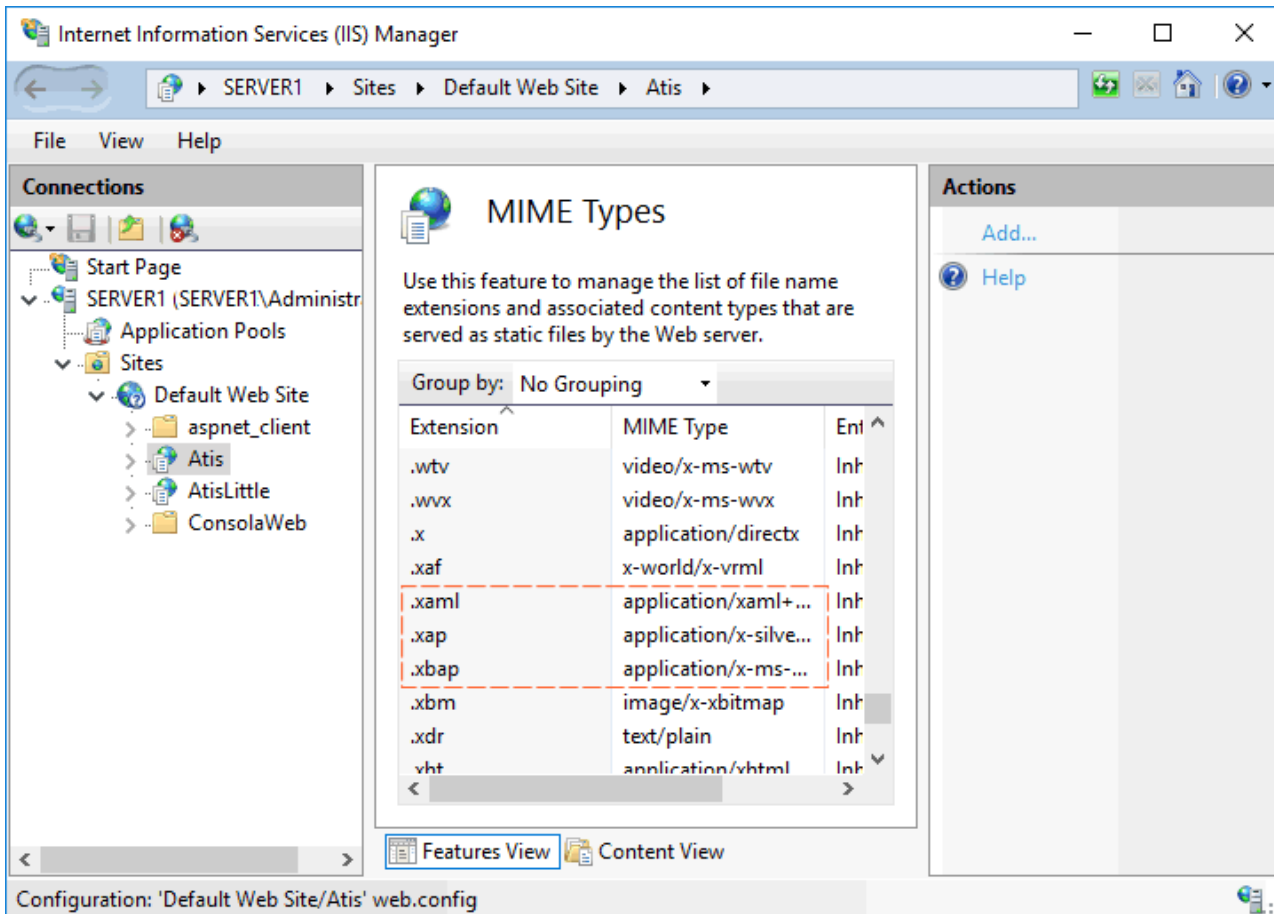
Internet Information Services (IIS) Manager

SERVER1 ▸ Sites ▸ Default Web Site ▸ Atis ▸

File View Help

Connections

Start Page
SERVER1 (SERVER1\Administr
Application Pools
Sites
Default Web Site
aspnet_client
Atis
AtisLittle
ConsolaWeb

MIME Types

Use this feature to manage the list of file name extensions and associated content types that are served as static files by the Web server.

Group by: No Grouping

| Extension | MIME Type | Ent |
|---|---|---|
| .wtv | video/x-ms-wtv | Inh |
| .wvx | video/x-ms-wvx | Inh |
| .x | application/directx | Inh |
| .xaf | x-world/x-vrml | Inh |
| .xaml | application/xaml+... | Inh |
| .xap | application/x-silve... | Inh |
| .xbap | application/x-ms-... | Inh |
| .xbm | image/x-xbitmap | Inh |
| .xdr | text/plain | Inh |
| .xht | application/xhtml | Inh |

Features View Content View

Actions

Add...
Help

Configuration: 'Default Web Site/Atis' web.config